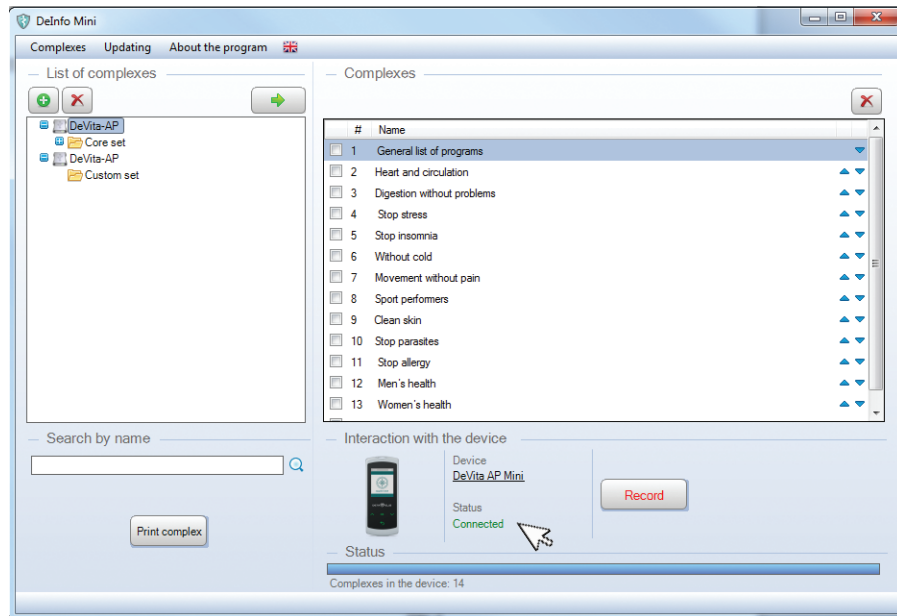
DeInfo Mini

Complexes Updating About the program

List of complexes

DeVita-AP
Core set
DeVita-AP
Custom set

Complexes

| # | Name |
|---|---|
| 1 | General list of programs |
| 2 | Heart and circulation |
| 3 | Digestion without problems |
| 4 | Stop stress |
| 5 | Stop insomnia |
| 6 | Without cold |
| 7 | Movement without pain |
| 8 | Sport performers |
| 9 | Clean skin |
| 10 | Stop parasites |
| 11 | Stop allergy |
| 12 | Men´s health |
| 13 | Women´s health |

Search by name

Print complex

Interaction with the device

Device
DeVita AP Mini

Status
Connected

Record

Status

Complexes in the device: 14